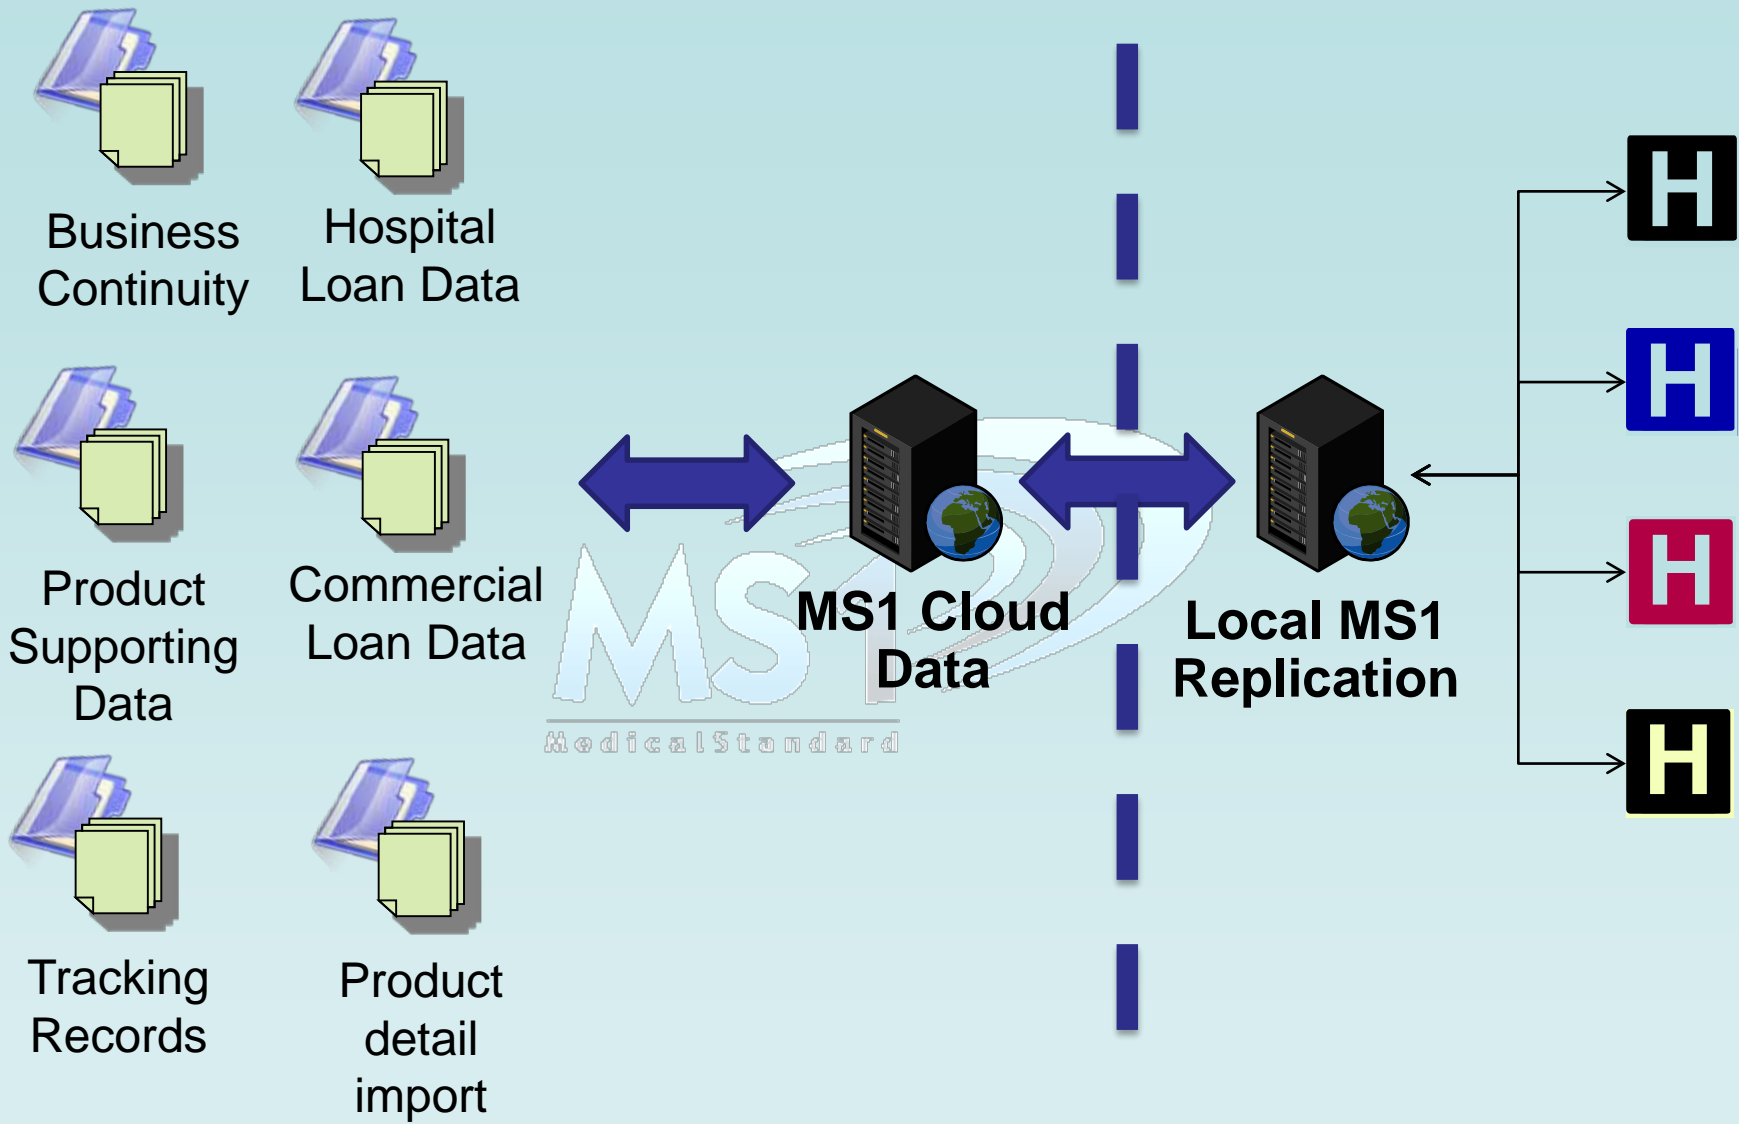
Business Continuity

Hospital Loan Data

Product Supporting Data

Commercial Loan Data

Tracking Records

Product detail import

MS1

MedicalStandard

MS1 Cloud Data

Local MS1 Replication

H

H

H

H